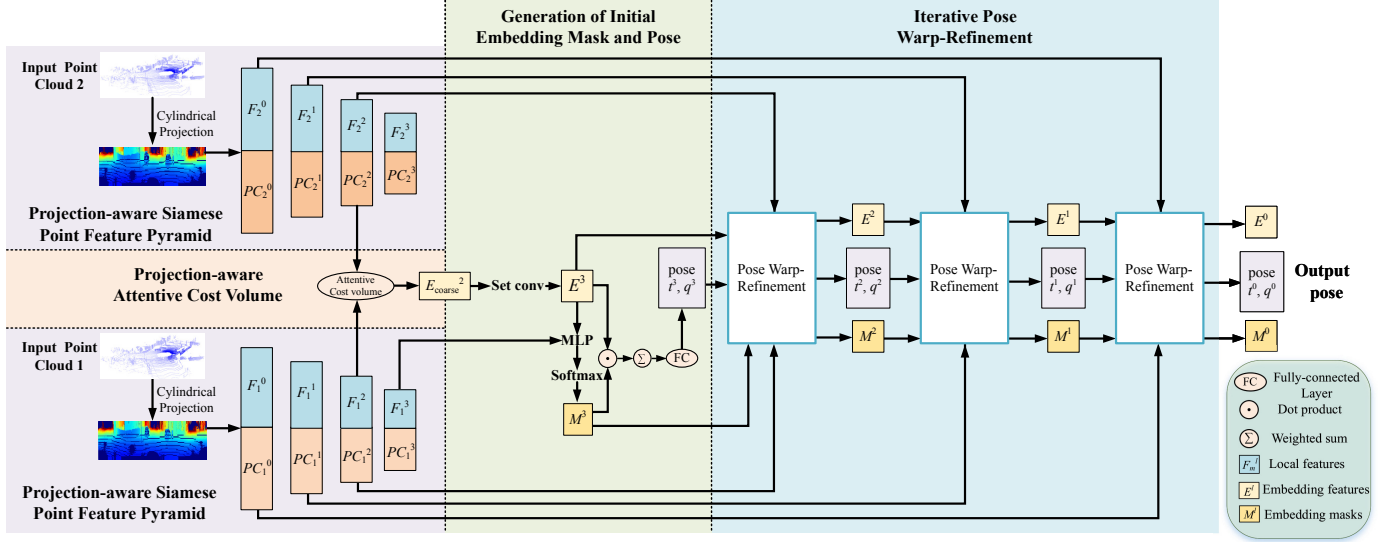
Generation of Initial Embedding Mask and Pose

Iterative Pose Warp-Refinement

Input Point Cloud 2

Cylindrical Projection

$F_2^0$

$PC_2^0$

$F_2^1$

$PC_2^1$

$F_2^2$

$PC_2^2$

$F_2^3$

$PC_2^3$

Projection-aware Siamese Point Feature Pyramid

Projection-aware Attentive Cost Volume

Attentive Cost volume

$E_{coarse}^2$

Set conv

$E^3$

MLP

Softmax

$M^3$

pose $t^3, q^3$

FC

Pose Warp-Refinement

$E^2$

pose $t^2, q^2$

$M^2$

Pose Warp-Refinement

$E^1$

pose $t^1, q^1$

$M^1$

Pose Warp-Refinement

$E^0$

pose $t^0, q^0$

Output pose

$M^0$

Input Point Cloud 1

Cylindrical Projection

$F_1^0$

$PC_1^0$

$F_1^1$

$PC_1^1$

$F_1^2$

$PC_1^2$

$F_1^3$

$PC_1^3$

Projection-aware Siamese Point Feature Pyramid

FC Fully-connected Layer

Dot product

Weighted sum

$F_m^l$ Local features

$E^l$ Embedding features

$M^l$ Embedding masks